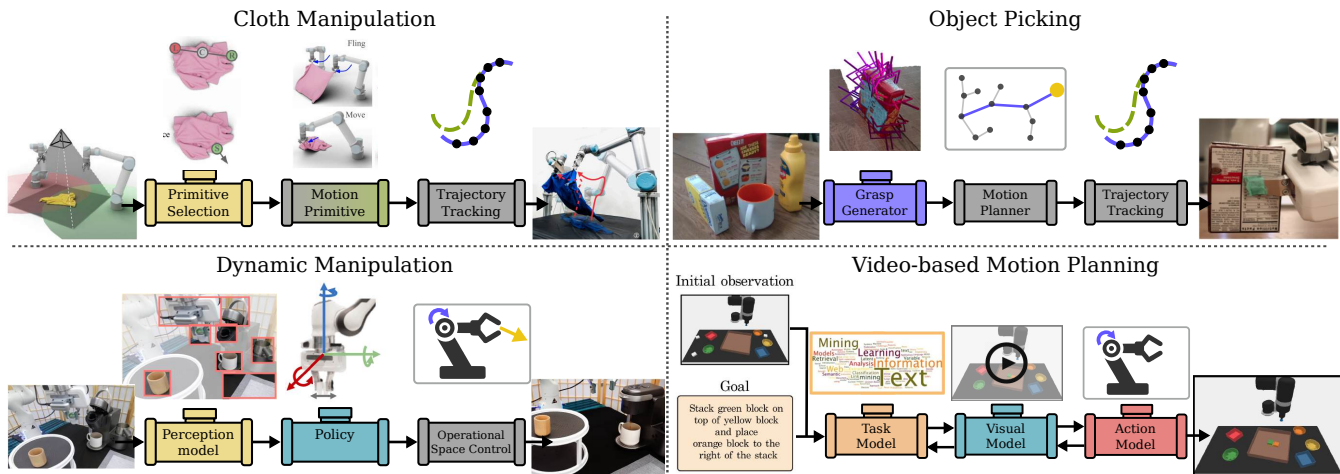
Cloth Manipulation

L C R

Fling

Move

Primitive Selection

Motion Primitive

Trajectory Tracking

Object Picking

Grasp Generator

Motion Planner

Trajectory Tracking

Dynamic Manipulation

Perception model

Policy

Operational Space Control

Video-based Motion Planning

Initial observation

Goal

Stack green block on top of yellow block and place orange block to the right of the stack

Mining Learning Information Text

Task Model

Visual Model

Action Model